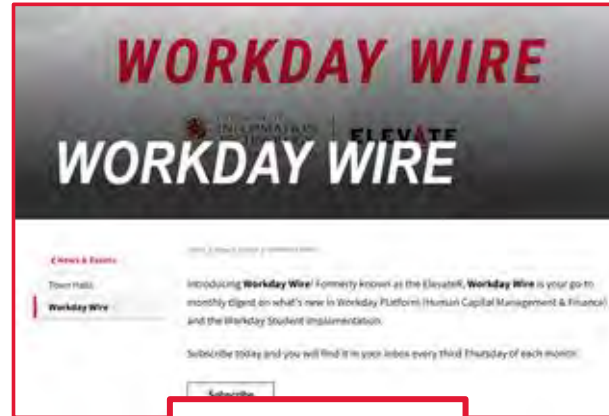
WORKDAY WIRE

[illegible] | ELEVATE

WORKDAY WIRE

< News & Events

Town Halls

Workday Wire

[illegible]

Introducing **Workday Wire**! Formerly known as the ElevateR, **Workday Wire** is your go-to monthly digest on what's new in Workday Platform (Human Capital Management & Finance) and the Workday Student implementation.

Subscribe today and you will find it in your inbox every third Thursday of each month!

Subscribe